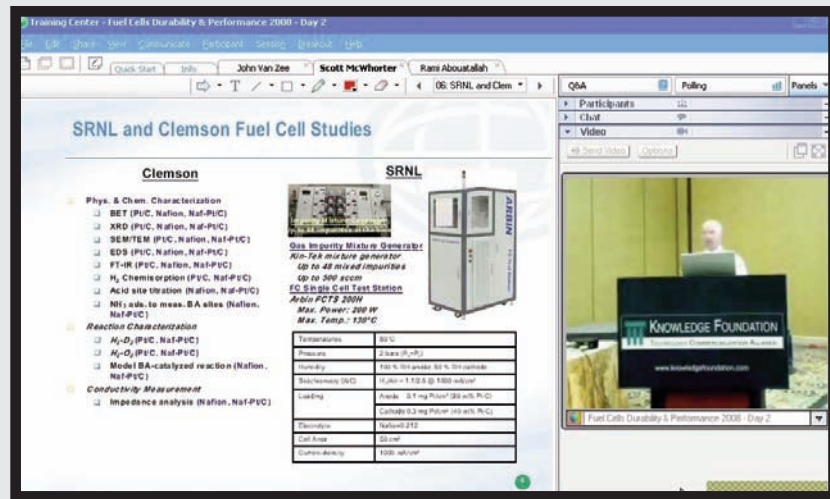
Training Center - Fuel Cells Durability & Performance 2008 - Day 2

File Edit Share View Communicate Participant Session Breakout Help

Quick Start | Info | John Van Zee | Scott McWhorter | Rami Abousatallah

06: SRNL and Clem

Q&A | Polling | Panels

Participants
Chat
Video

Send Video | Options

SRNL and Clemson Fuel Cell Studies

Clemson

Phys. & Chem. Characterization
BET (Pt/C, Nafion, Naf-Pt/C)
XRD (Pt/C, Nafion, Naf-Pt/C)
SEM/TEM (Pt/C, Nafion, Naf-Pt/C)
EDS (Pt/C, Nafion, Naf-Pt/C)
FT-IR (Pt/C, Nafion, Naf-Pt/C)
$H_2$ Chemisorption (Pt/C, Naf-Pt/C)
Acid site titration (Nafion, Naf-Pt/C)
$NH_3$ ads. to meas. BA sites (Nafion, Naf-Pt/C)

Reaction Characterization
$H_2$-$D_2$ (Pt/C, Naf-Pt/C)
$H_2$-$O_2$ (Pt/C, Naf-Pt/C)
Model BA-catalyzed reaction (Nafion, Naf-Pt/C)

Conductivity Measurement
Impedance analysis (Nafion, Naf-Pt/C)

SRNL

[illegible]

ARBIN

Gas Impurity Mixture Generator
Kin-Tek mixture generator
Up to 48 mixed impurities
Up to 500 sccm
FC Single Cell Test Station
Arbin FCTS 200H
Max. Power: 200 W
Max. Temp.: 130°C

| Temperature | 80°C |
|---|---|
| Pressure | 2 bara ($P_a$/$P_c$) |
| Humidity | 100 % RH anode, 50 % RH cathode |
| Stoichiometry (A/C) | $H_2$/Air = 1.1/2.5 @ 1000 mA/cm² |
| Loading | Anode 0.1 mg Pt/cm² (20 wt% Pt-C) |
| | Cathode 0.3 mg Pt/cm² (40 wt% Pt-C) |
| Electrolyte | Nafion 212 |
| Cell Area | 50 cm² |
| Current density | 1000 mA/cm² |

KNOWLEDGE FOUNDATION
TECHNOLOGY COMMERCIALIZATION ALLIANCE
www.knowledgefoundation.com

Fuel Cells Durability & Performance 2008 - Day 2